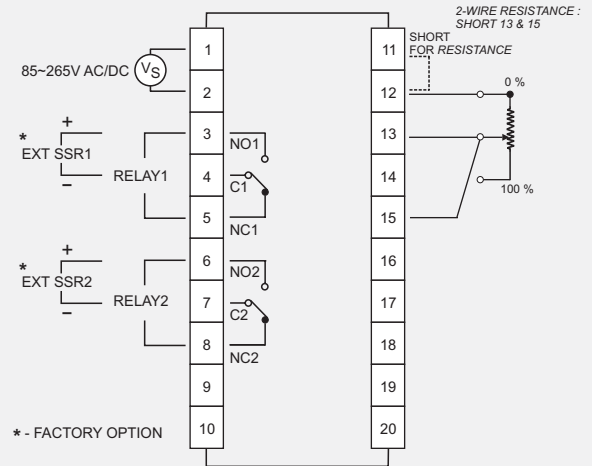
2-WIRE RESISTANCE : SHORT 13 & 15

85~265V AC/DC $V_S$

1
2
3
4
5
6
7
8
9
10

11
12
13
14
15
16
17
18
19
20

SHORT FOR RESISTANCE

0 %

100 %

+
*
EXT SSR1
−

RELAY1

NO1
C1
NC1

+
*
EXT SSR2
−

RELAY2

NO2
C2
NC2

* - FACTORY OPTION